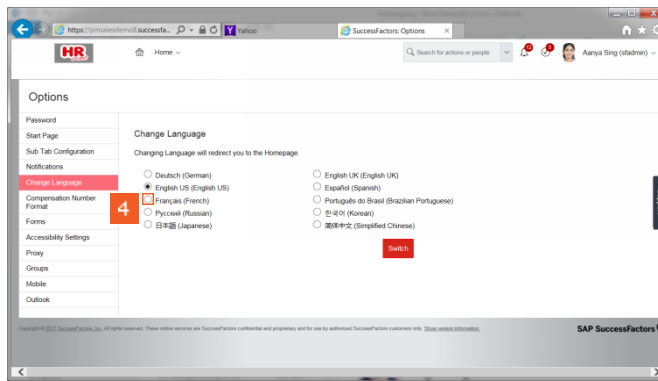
https://pmsalesdemo8.successfa... Yahoo SuccessFactors: Options

HR

Home

Search for actions or people

Aanya Sing (sfadmin)

Options

Password
Start Page
Sub Tab Configuration
Notifications
Change Language
Compensation Number Format
Forms
Accessibility Settings
Proxy
Groups
Mobile
Outlook

Change Language

Changing Language will redirect you to the Homepage.

Deutsch (German)
English US (English US)
Français (French)
Русский (Russian)
日本語 (Japanese)

English UK (English UK)
Español (Spanish)
Português do Brasil (Brazilian Portuguese)
한국어 (Korean)
简体中文 (Simplified Chinese)

4

Switch

Copyright © 2017 SuccessFactors, Inc. All rights reserved. These online services are SuccessFactors confidential and proprietary and for use by authorized SuccessFactors customers only. Show version information

SAP SuccessFactors